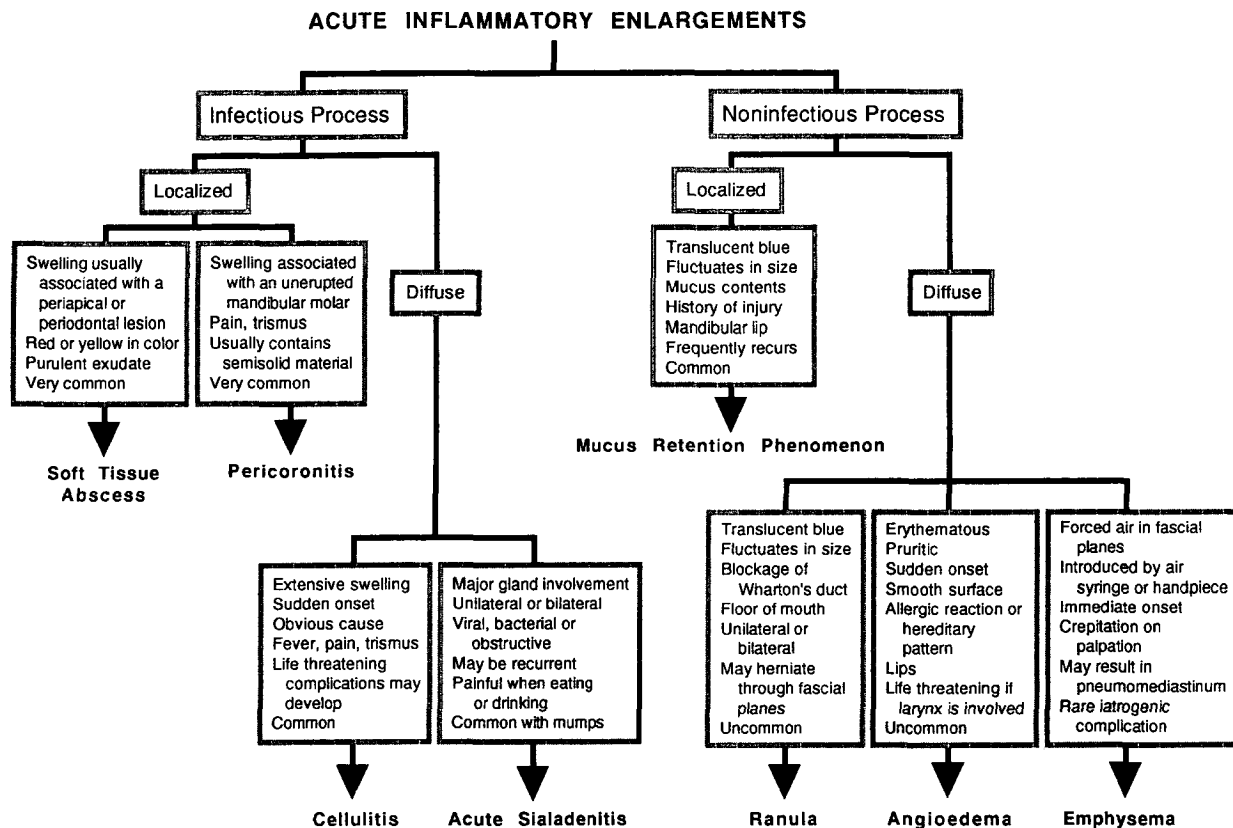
ACUTE INFLAMMATORY ENLARGEMENTS

Infectious Process

Localized

Swelling usually associated with a periapical or periodontal lesion
Red or yellow in color
Purulent exudate
Very common

Soft Tissue Abscess

Swelling associated with an unerupted mandibular molar
Pain, trismus
Usually contains semisolid material
Very common

Pericoronitis

Diffuse

Extensive swelling
Sudden onset
Obvious cause
Fever, pain, trismus
Life threatening complications may develop
Common

Cellulitis

Major gland involvement
Unilateral or bilateral
Viral, bacterial or obstructive
May be recurrent
Painful when eating or drinking
Common with mumps

Acute Sialadenitis

Noninfectious Process

Localized

Translucent blue
Fluctuates in size
Mucus contents
History of injury
Mandibular lip
Frequently recurs
Common

Mucus Retention Phenomenon

Diffuse

Translucent blue
Fluctuates in size
Blockage of Wharton's duct
Floor of mouth
Unilateral or bilateral
May herniate through fascial planes
Uncommon

Ranula

Erythematous
Pruritic
Sudden onset
Smooth surface
Allergic reaction or hereditary pattern
Lips
Life threatening if larynx is involved
Uncommon

Angioedema

Forced air in fascial planes
Introduced by air syringe or handpiece
Immediate onset
Crepitation on palpation
May result in pneumomediastinum
Rare iatrogenic complication

Emphysema